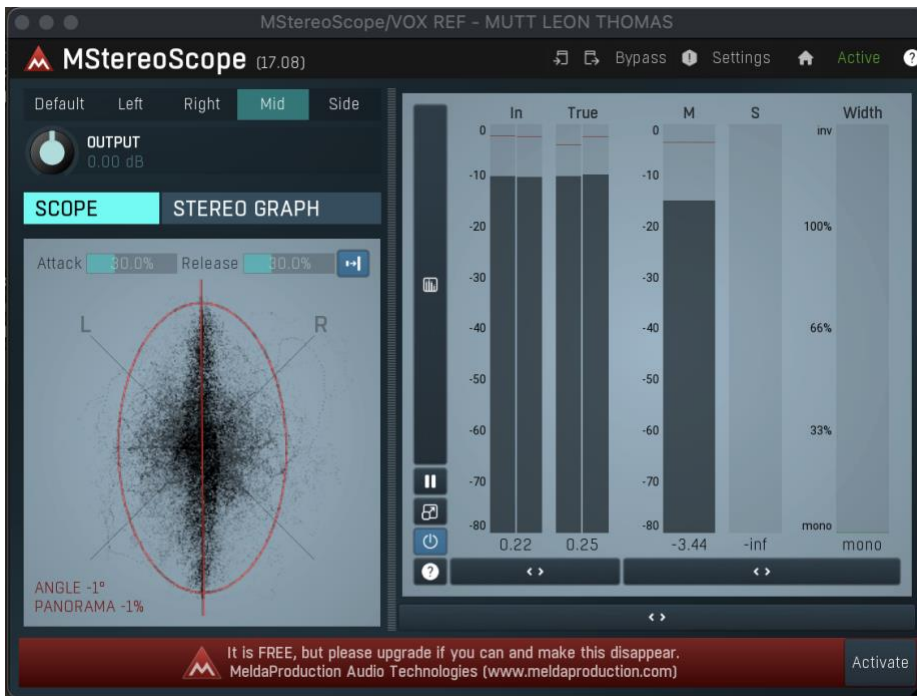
MStereoScope/VOX REF - MUTT LEON THOMAS

MStereoScope (17.08)

Bypass Settings Active ?

Default Left Right Mid Side

OUTPUT
0.00 dB

SCOPE STEREO GRAPH

Attack 30.0% Release 30.0%

L R

ANGLE -1°
PANORAMA -1%

In True M S Width

0 -10 -20 -30 -40 -50 -60 -70 -80

0 -10 -20 -30 -40 -50 -60 -70 -80

inv 100% 66% 33% mono

0.22 0.25 -3.44 -inf mono

‹ › ‹ › ‹ ›

It is FREE, but please upgrade if you can and make this disappear.
MeldaProduction Audio Technologies (www.meldaproduction.com)

Activate